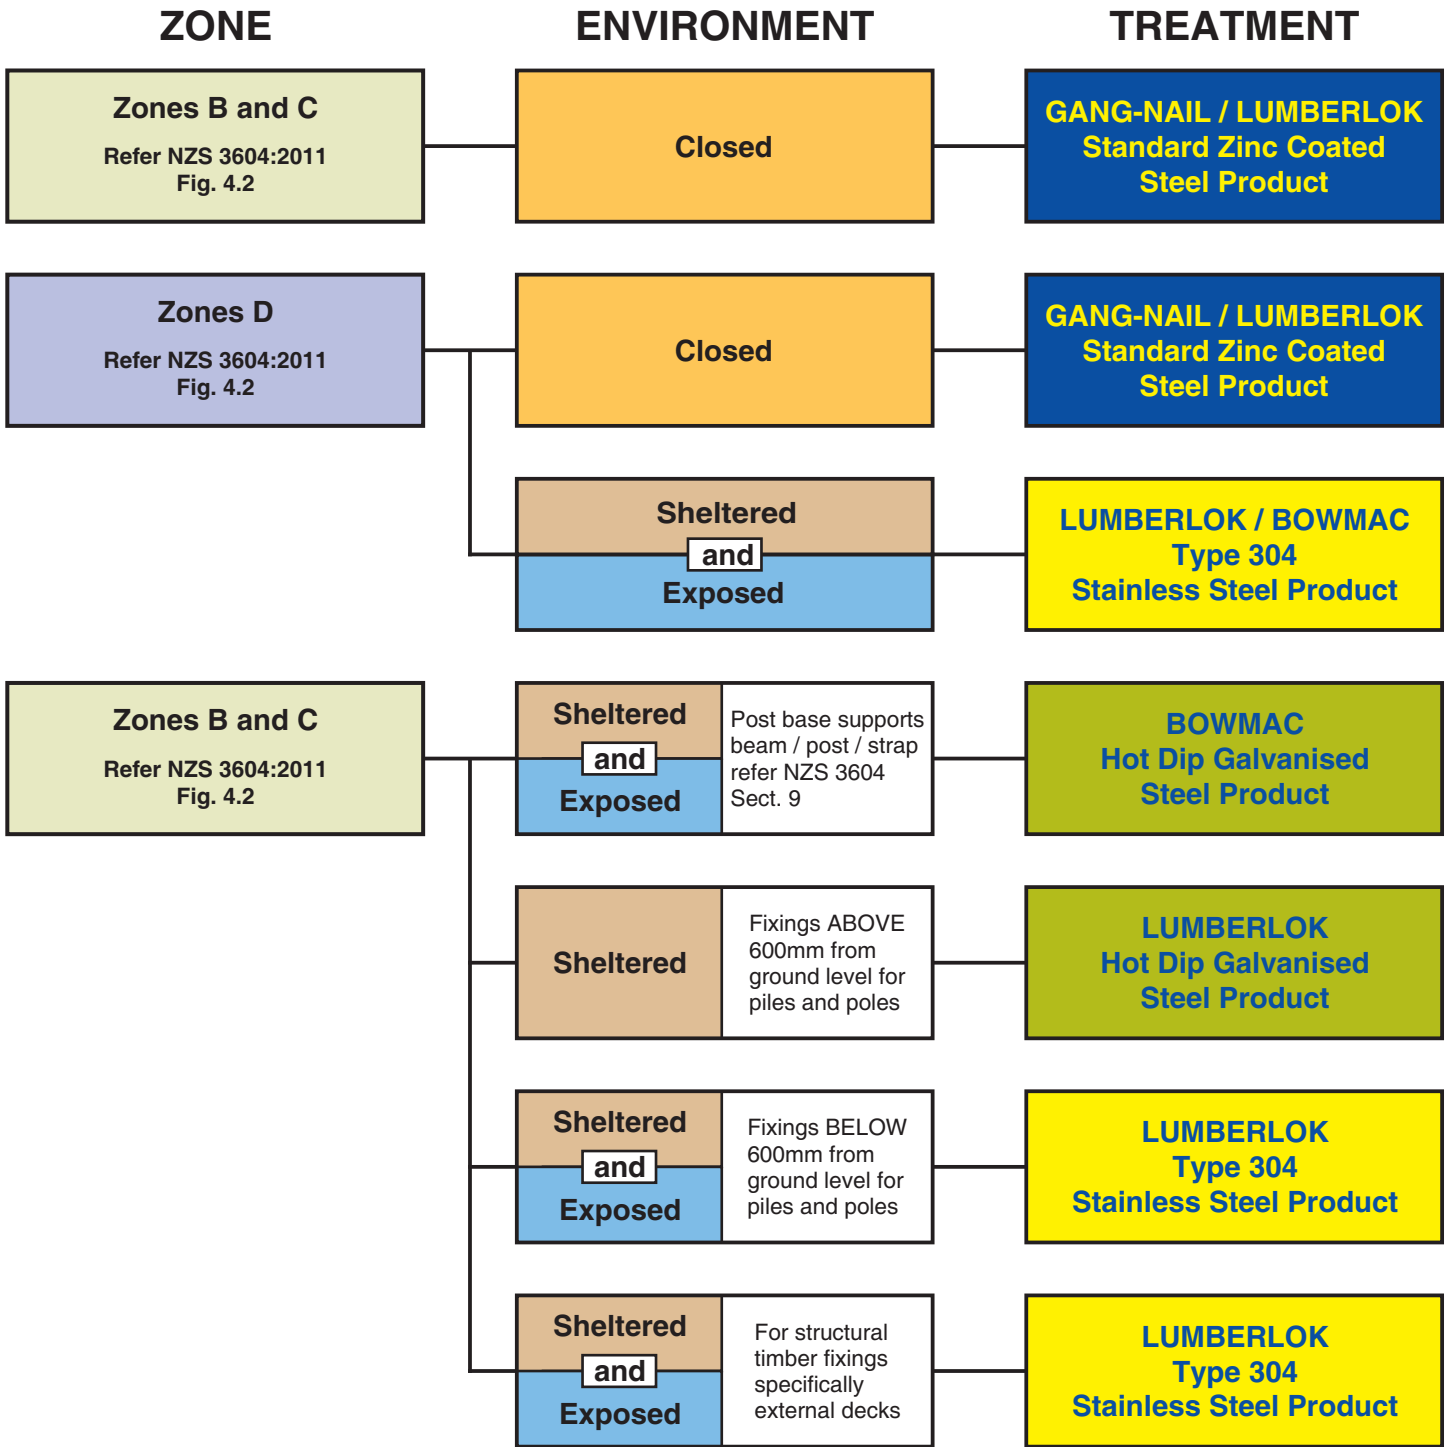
ZONE

ENVIRONMENT

TREATMENT

Zones B and C
Refer NZS 3604:2011
Fig. 4.2

Closed

GANG-NAIL / LUMBERLOK
Standard Zinc Coated
Steel Product

Zones D
Refer NZS 3604:2011
Fig. 4.2

Closed

GANG-NAIL / LUMBERLOK
Standard Zinc Coated
Steel Product

Sheltered
and
Exposed

LUMBERLOK / BOWMAC
Type 304
Stainless Steel Product

Zones B and C
Refer NZS 3604:2011
Fig. 4.2

Sheltered
and
Exposed

Post base supports beam / post / strap refer NZS 3604 Sect. 9

BOWMAC
Hot Dip Galvanised
Steel Product

Sheltered

Fixings ABOVE 600mm from ground level for piles and poles

LUMBERLOK
Hot Dip Galvanised
Steel Product

Sheltered
and
Exposed

Fixings BELOW 600mm from ground level for piles and poles

LUMBERLOK
Type 304
Stainless Steel Product

Sheltered
and
Exposed

For structural timber fixings specifically external decks

LUMBERLOK
Type 304
Stainless Steel Product